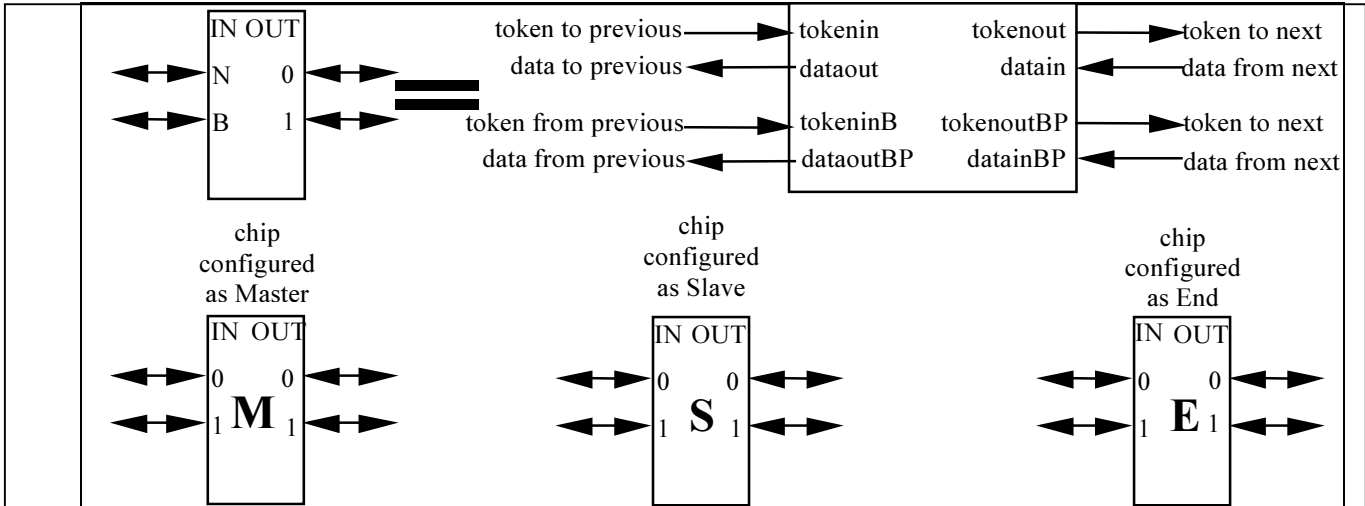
IN OUT
N 0
B 1

token to previous
data to previous
token from previous
data from previous

tokenin
dataout
tokeninB
dataoutBP

tokenout
datain
tokenoutBP
datainBP

token to next
data from next
token to next
data from next

chip configured as Master
IN OUT
0 0
1 M 1

chip configured as Slave
IN OUT
0 0
1 S 1

chip configured as End
IN OUT
0 0
1 E 1